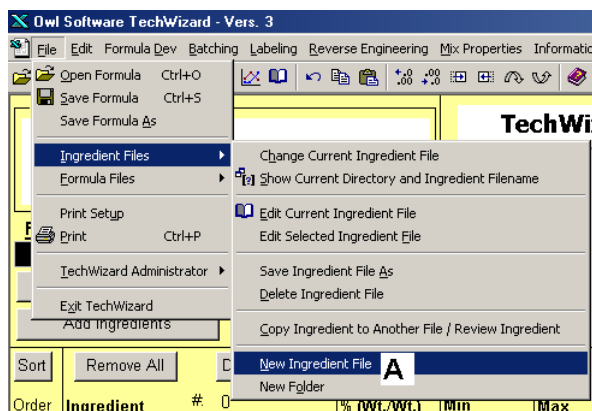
Owl Software TechWizard - Vers. 3

File Edit Formula Dev Batching Labeling Reverse Engineering Mix Properties Informatio

Open Formula Ctrl+O
Save Formula Ctrl+S
Save Formula As
Ingredient Files
Formula Files
Print Setup
Print Ctrl+P
TechWizard Administrator
Exit TechWizard

Change Current Ingredient File
Show Current Directory and Ingredient Filename
Edit Current Ingredient File
Edit Selected Ingredient File
Save Ingredient File As
Delete Ingredient File
Copy Ingredient to Another File / Review Ingredient
New Ingredient File
New Folder

A

TechWi

Add Ingredients

Sort Remove All D

Order Ingredient # % (Wt./Wt.) Min Max